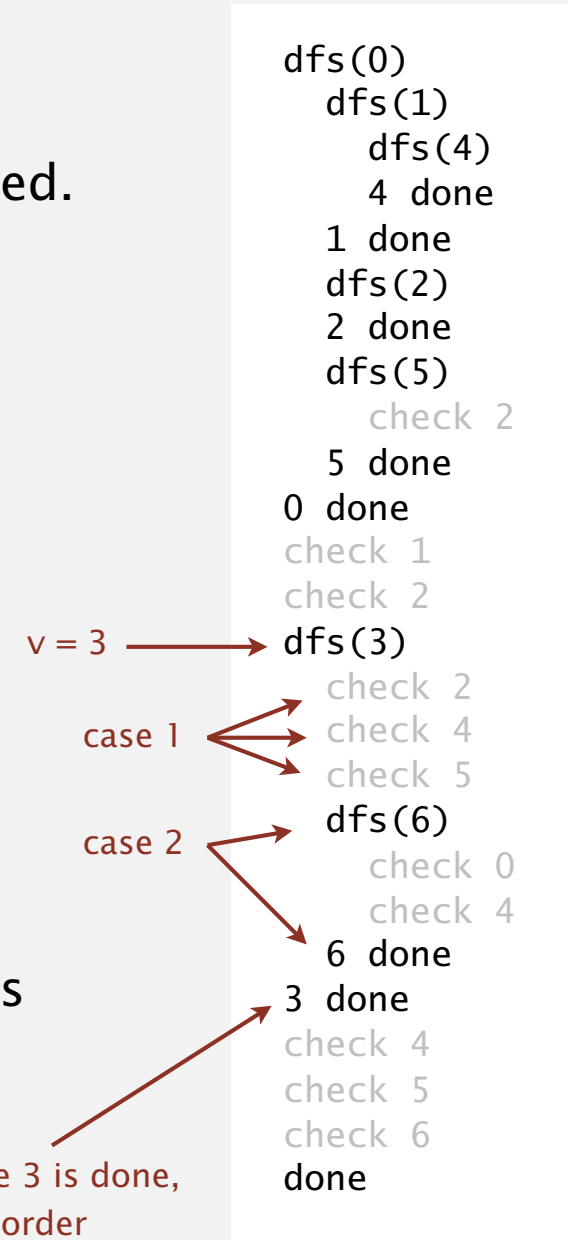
ed.

s

v = 3

case 1

case 2

e 3 is done,
order

dfs(0)
dfs(1)
dfs(4)
4 done
1 done
dfs(2)
2 done
dfs(5)
check 2
5 done
0 done
check 1
check 2
dfs(3)
check 2
check 4
check 5
dfs(6)
check 0
check 4
6 done
3 done
check 4
check 5
check 6
done